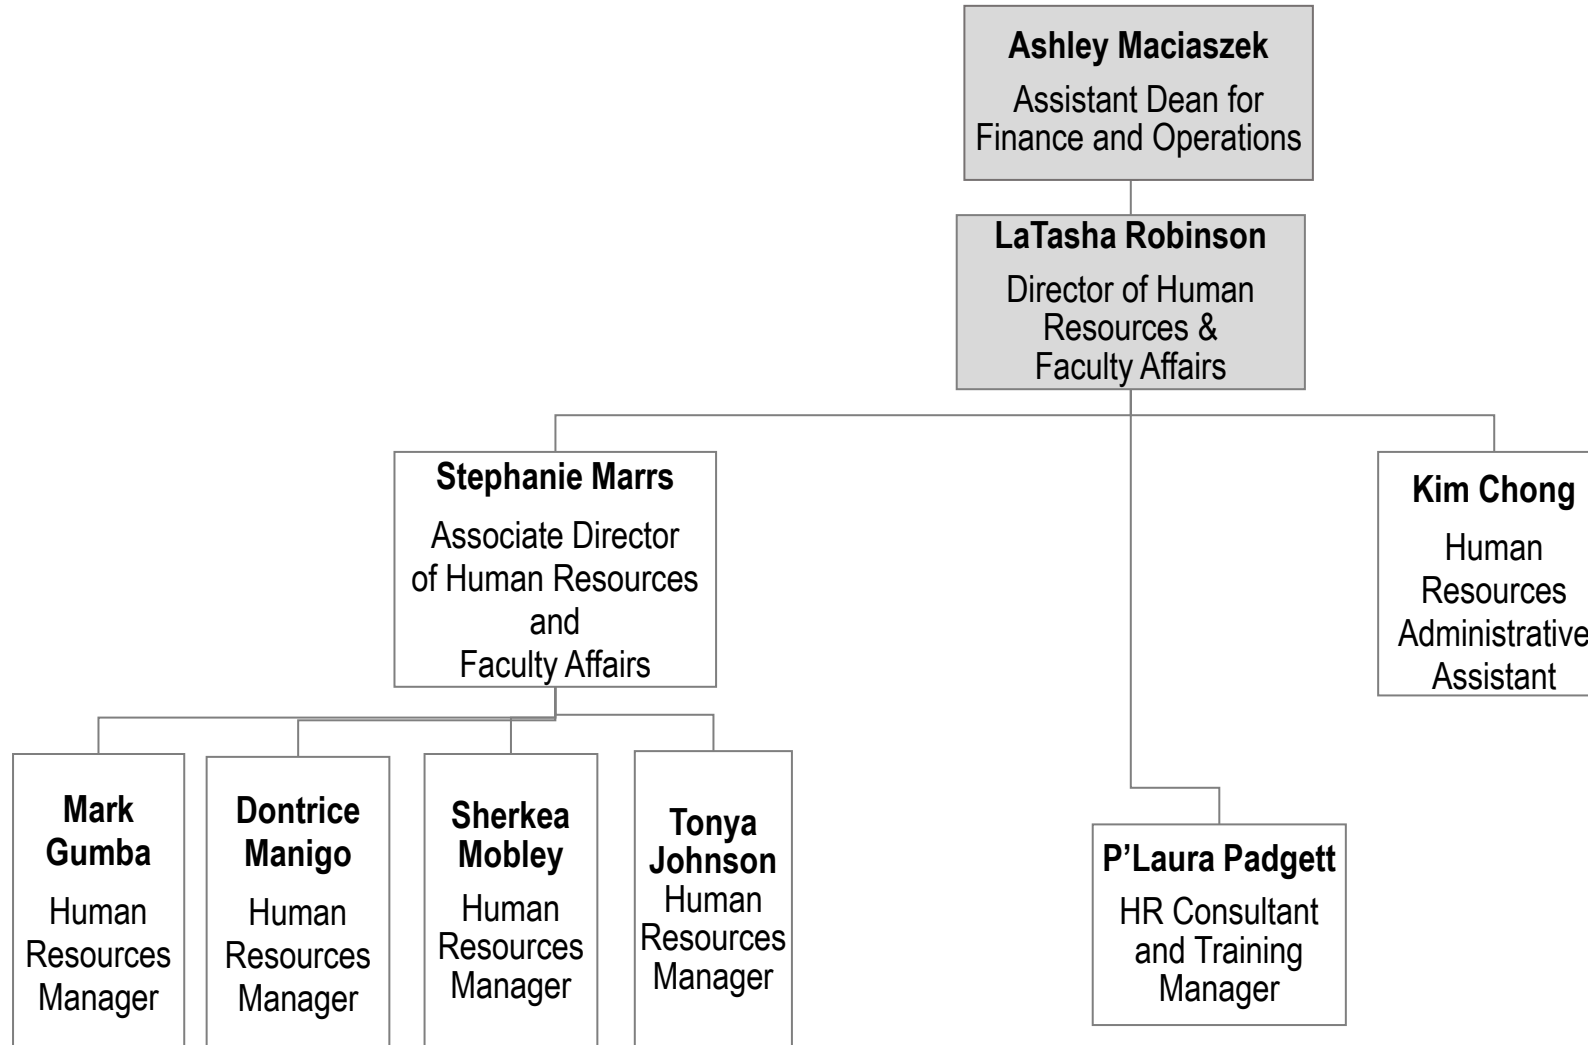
Ashley Maciaszek
Assistant Dean for Finance and Operations

LaTasha Robinson
Director of Human Resources & Faculty Affairs

Stephanie Marrs
Associate Director of Human Resources and Faculty Affairs

Kim Chong
Human Resources Administrative Assistant

Mark Gumba
Human Resources Manager

Dontrice Manigo
Human Resources Manager

Sherkea Mobley
Human Resources Manager

Tonya Johnson
Human Resources Manager

P'Laura Padgett
HR Consultant and Training Manager